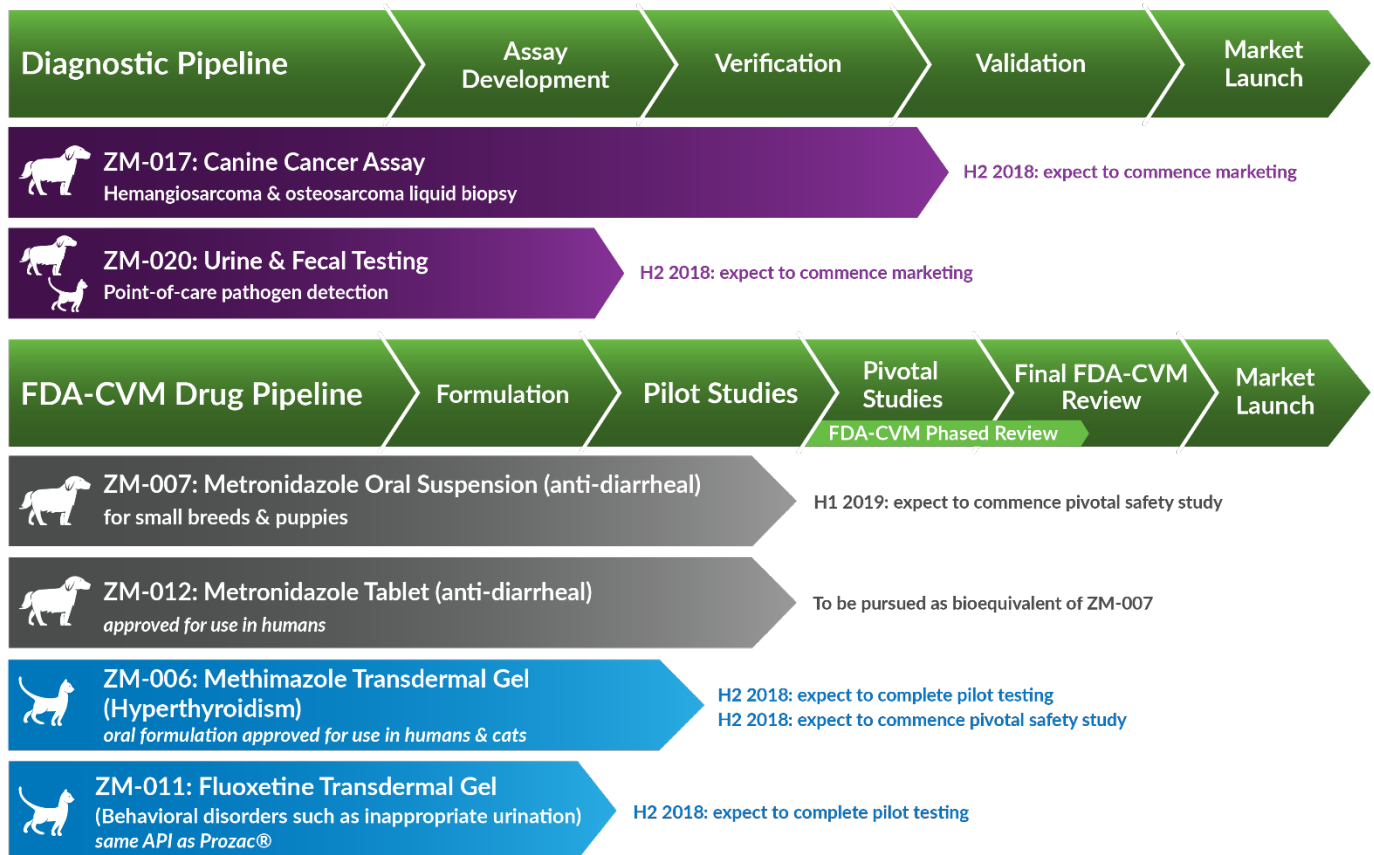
Diagnostic Pipeline

Assay Development

Verification

Validation

Market Launch

ZM-017: Canine Cancer Assay
Hemangiosarcoma & osteosarcoma liquid biopsy

H2 2018: expect to commence marketing

ZM-020: Urine & Fecal Testing
Point-of-care pathogen detection

H2 2018: expect to commence marketing

FDA-CVM Drug Pipeline

Formulation

Pilot Studies

Pivotal Studies

Final FDA-CVM Review

Market Launch

FDA-CVM Phased Review

ZM-007: Metronidazole Oral Suspension (anti-diarrheal)
for small breeds & puppies

H1 2019: expect to commence pivotal safety study

ZM-012: Metronidazole Tablet (anti-diarrheal)
approved for use in humans

To be pursued as bioequivalent of ZM-007

ZM-006: Methimazole Transdermal Gel (Hyperthyroidism)
oral formulation approved for use in humans & cats

H2 2018: expect to complete pilot testing
H2 2018: expect to commence pivotal safety study

ZM-011: Fluoxetine Transdermal Gel
(Behavioral disorders such as inappropriate urination)
same API as Prozac®

H2 2018: expect to complete pilot testing